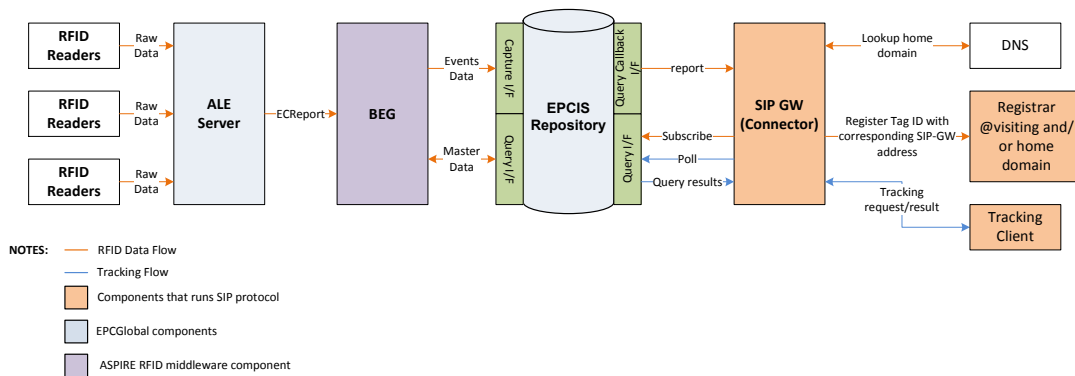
RFID Readers

Raw Data

RFID Readers

Raw Data

RFID Readers

Raw Data

ALE Server

ECReport

BEG

Events Data

Master Data

Capture I/F

Query I/F

EPCIS Repository

Query Callback I/F

Query I/F

report

Subscribe

Poll

Query results

SIP GW (Connector)

Lookup home domain

DNS

Register Tag ID with corresponding SIP-GW address

Registrar @visiting and/ or home domain

Tracking request/result

Tracking Client

NOTES:

RFID Data Flow

Tracking Flow

Components that runs SIP protocol

EPCGlobal components

ASPIRE RFID middleware component